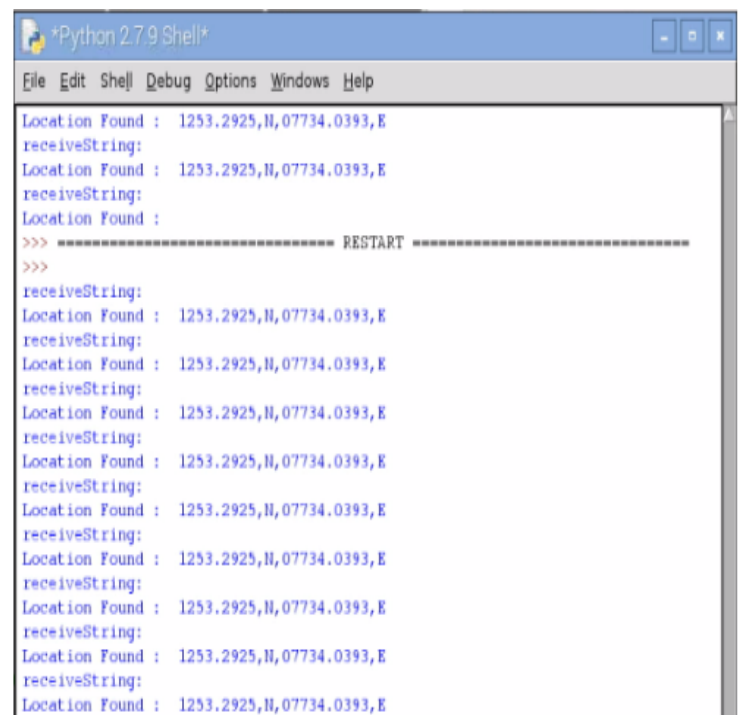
*Python 2.7.9 Shell*

File Edit Shell Debug Options Windows Help

Location Found : 1253.2925,N,07734.0393,E
receiveString:
Location Found : 1253.2925,N,07734.0393,E
receiveString:
Location Found :
>>> ================================ RESTART ================================
>>>
receiveString:
Location Found : 1253.2925,N,07734.0393,E
receiveString:
Location Found : 1253.2925,N,07734.0393,E
receiveString:
Location Found : 1253.2925,N,07734.0393,E
receiveString:
Location Found : 1253.2925,N,07734.0393,E
receiveString:
Location Found : 1253.2925,N,07734.0393,E
receiveString:
Location Found : 1253.2925,N,07734.0393,E
receiveString:
Location Found : 1253.2925,N,07734.0393,E
receiveString:
Location Found : 1253.2925,N,07734.0393,E
receiveString:
Location Found : 1253.2925,N,07734.0393,E